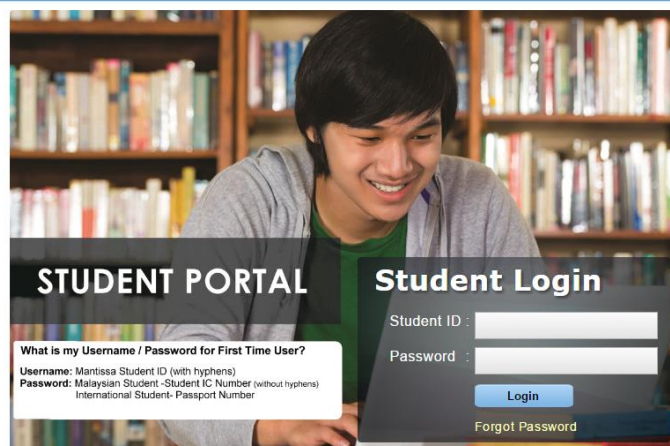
STUDENT PORTAL

Student Login

Student ID :

Password :

Login

Forgot Password

What is my Username / Password for First Time User?

Username: Mantissa Student ID (with hyphens)
Password: Malaysian Student -Student IC Number (without hyphens)
International Student- Passport Number